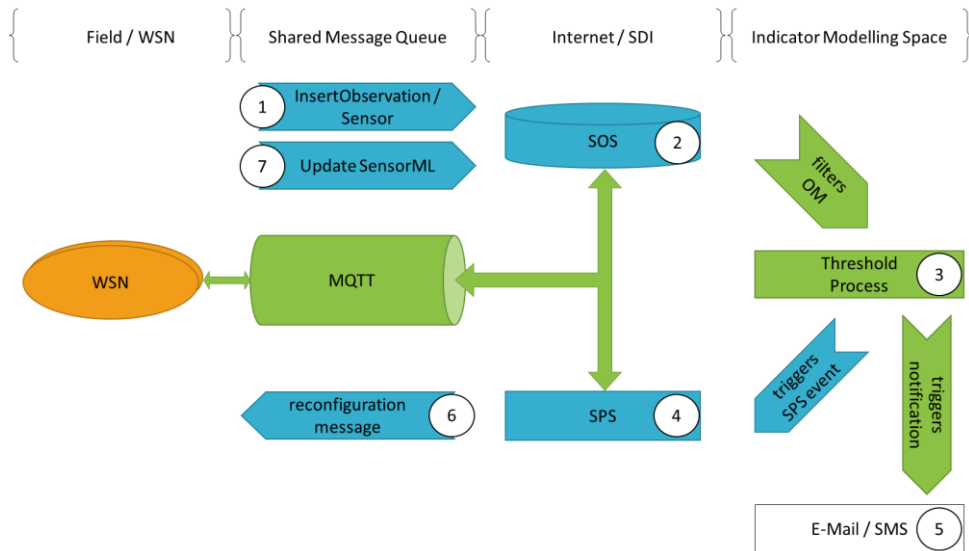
Field / WSN

Shared Message Queue

Internet / SDI

Indicator Modelling Space

1 InsertObservation / Sensor

7 Update SensorML

SOS 2

filters OM

WSN

MQTT

Threshold Process 3

triggers SPS event

triggers notification

reconfiguration message 6

SPS 4

E-Mail / SMS 5